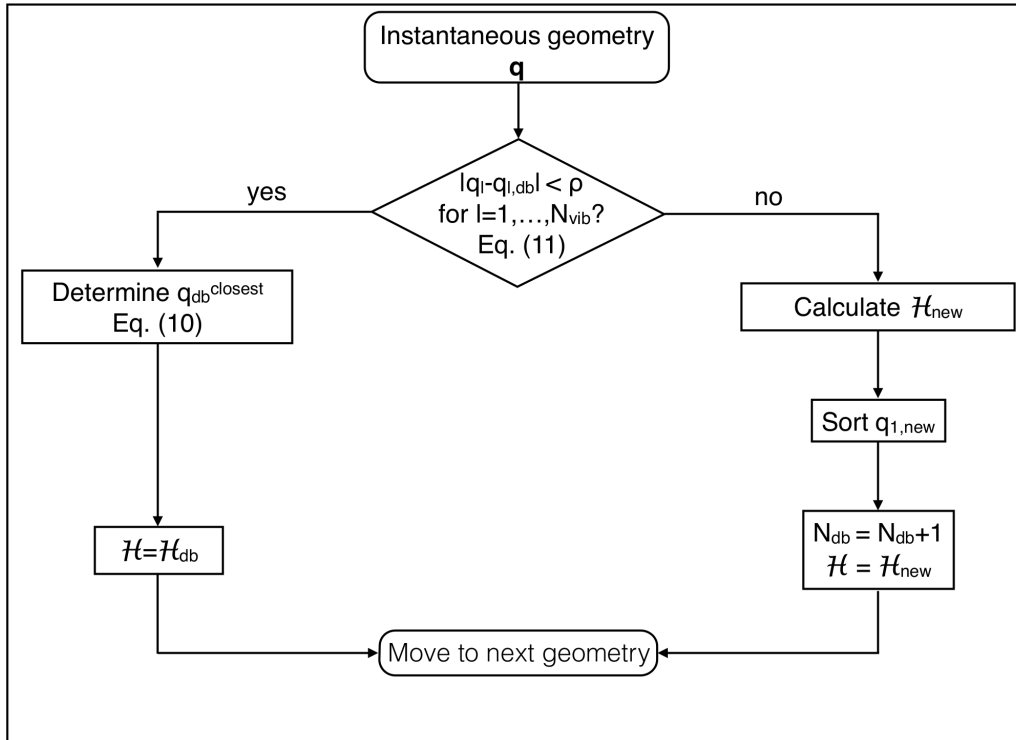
Instantaneous geometry
$\mathbf{q}$

$|q_l - q_{l,db}| < \rho$
for $l=1,\ldots,N_{vib}$?
Eq. (11)

yes

no

Determine $q_{db}^{closest}$
Eq. (10)

Calculate $\mathcal{H}_{new}$

Sort $q_{1,new}$

$\mathcal{H}=\mathcal{H}_{db}$

$N_{db} = N_{db}+1$
$\mathcal{H} = \mathcal{H}_{new}$

Move to next geometry